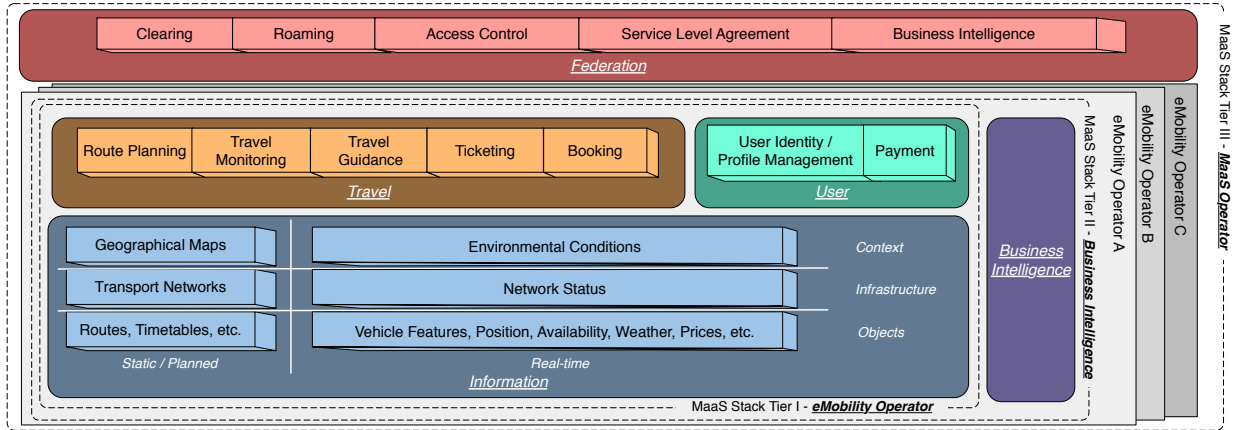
Clearing
Roaming
Access Control
Service Level Agreement
Business Intelligence
Federation

MaaS Stack Tier III - MaaS Operator
eMobility Operator C
eMobility Operator B
eMobility Operator A
MaaS Stack Tier II - Business Intelligence

Route Planning
Travel Monitoring
Travel Guidance
Ticketing
Booking
Travel

User Identity / Profile Management
Payment
User

Business Intelligence

Geographical Maps
Environmental Conditions
Context
Transport Networks
Network Status
Infrastructure
Routes, Timetables, etc.
Vehicle Features, Position, Availability, Weather, Prices, etc.
Objects
Static / Planned
Real-time
Information

MaaS Stack Tier I - eMobility Operator